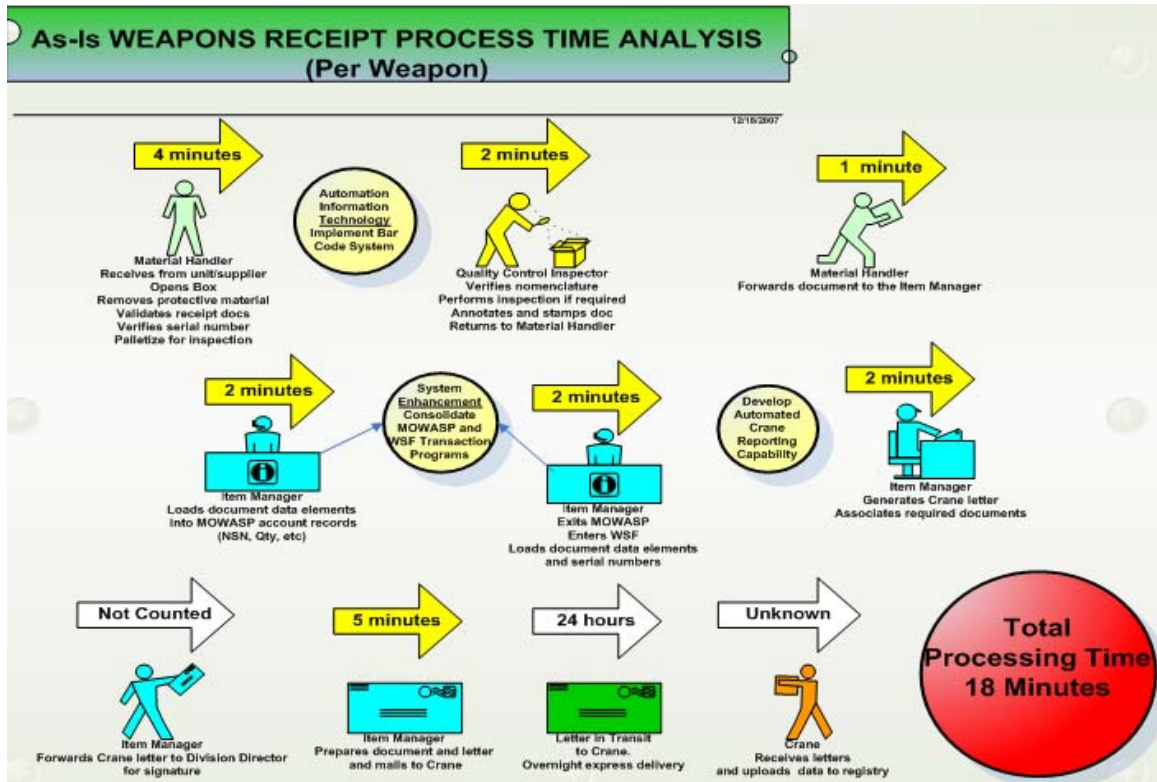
As-Is WEAPONS RECEIPT PROCESS TIME ANALYSIS
(Per Weapon)

12/18/2007

4 minutes

Material Handler
Receives from unit/supplier
Opens Box
Removes protective material
Validates receipt docs
Verifies serial number
Palletize for inspection

Automation
Information
Technology
Implement Bar
Code System

2 minutes

Quality Control Inspector
Verifies nomenclature
Performs inspection if required
Annotates and stamps doc
Returns to Material Handler

1 minute

Material Handler
Forwards document to the Item Manager

2 minutes

Item Manager
Loads document data elements
into MOWASP account records
(NSN, Qty, etc)

System
Enhancement
Consolidate
MOWASP and
WSF Transaction
Programs

2 minutes

Item Manager
Exits MOWASP
Enters WSF
Loads document data elements
and serial numbers

Develop
Automated
Crane
Reporting
Capability

2 minutes

Item Manager
Generates Crane letter
Associates required documents

Not Counted

Item Manager
Forwards Crane letter to Division Director
for signature

5 minutes

Item Manager
Prepares document and letter
and mails to Crane

24 hours

Letter in Transit
to Crane.
Overnight express delivery

Unknown

Crane
Receives letters
and uploads data to registry

Total
Processing Time
18 Minutes